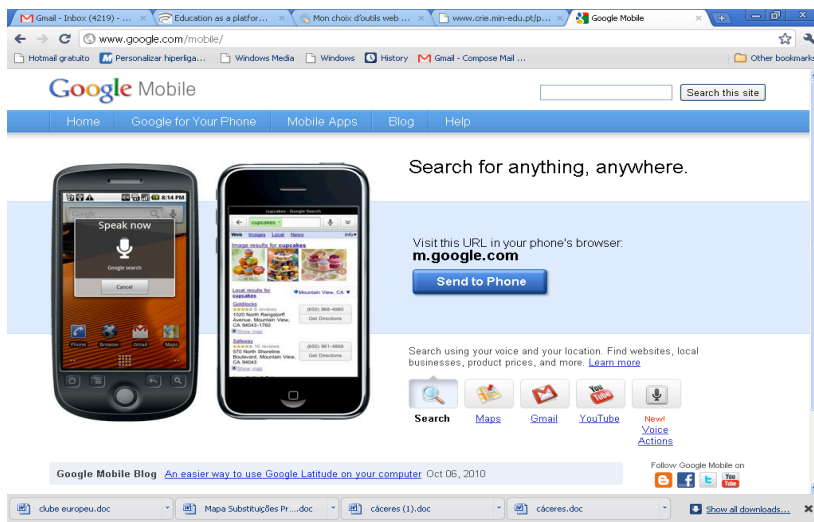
Gmail - Inbox (4219) - ... | Education as a platfor... | Mon choix d'outils web ... | www.crie.min-edu.pt/p... | Google Mobile

www.google.com/mobile/

Hotmail gratuito | Personalizar hiperliga... | Windows Media | Windows | History | Gmail - Compose Mail ... | Other bookmarks

Google Mobile

Search this site

Home | Google for Your Phone | Mobile Apps | Blog | Help

Search for anything, anywhere.

Speak now

Google search

Cancel

Phone | Browser | Gmail | Maps

cupcakes

Image results for cupcakes

Local results for cupcakes

Mountain View, CA

Goldilocks

Get Directions

Safeway

Get Directions

Visit this URL in your phone's browser:
m.google.com

Send to Phone

Search using your voice and your location. Find websites, local businesses, product prices, and more. Learn more

Search | Maps | Gmail | YouTube | New! Voice Actions

Google Mobile Blog An easier way to use Google Latitude on your computer Oct 06, 2010

Follow Google Mobile on

clube europeu.doc | Mapa Substituições Pr....doc | cáceres (1).doc | cáceres.doc | Show all downloads...